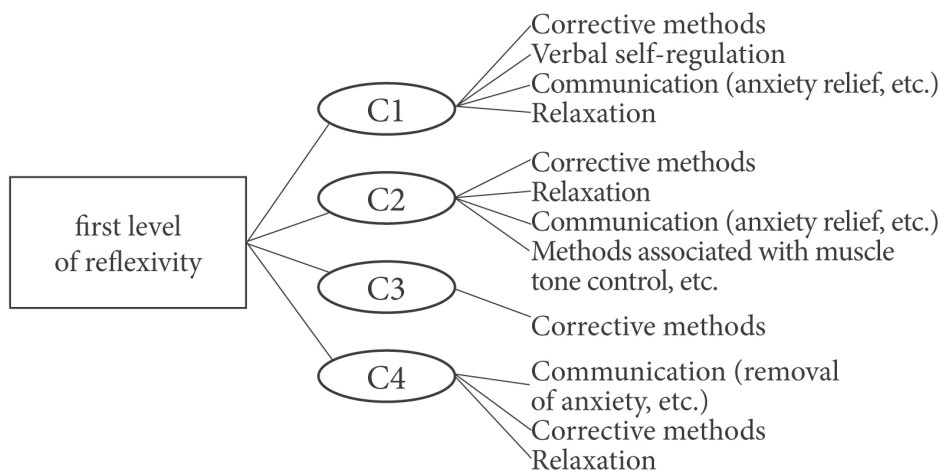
first level of reflexivity

C1

Corrective methods
Verbal self-regulation
Communication (anxiety relief, etc.)
Relaxation

C2

Corrective methods
Relaxation
Communication (anxiety relief, etc.)
Methods associated with muscle tone control, etc.

C3

Corrective methods

C4

Communication (removal of anxiety, etc.)
Corrective methods
Relaxation